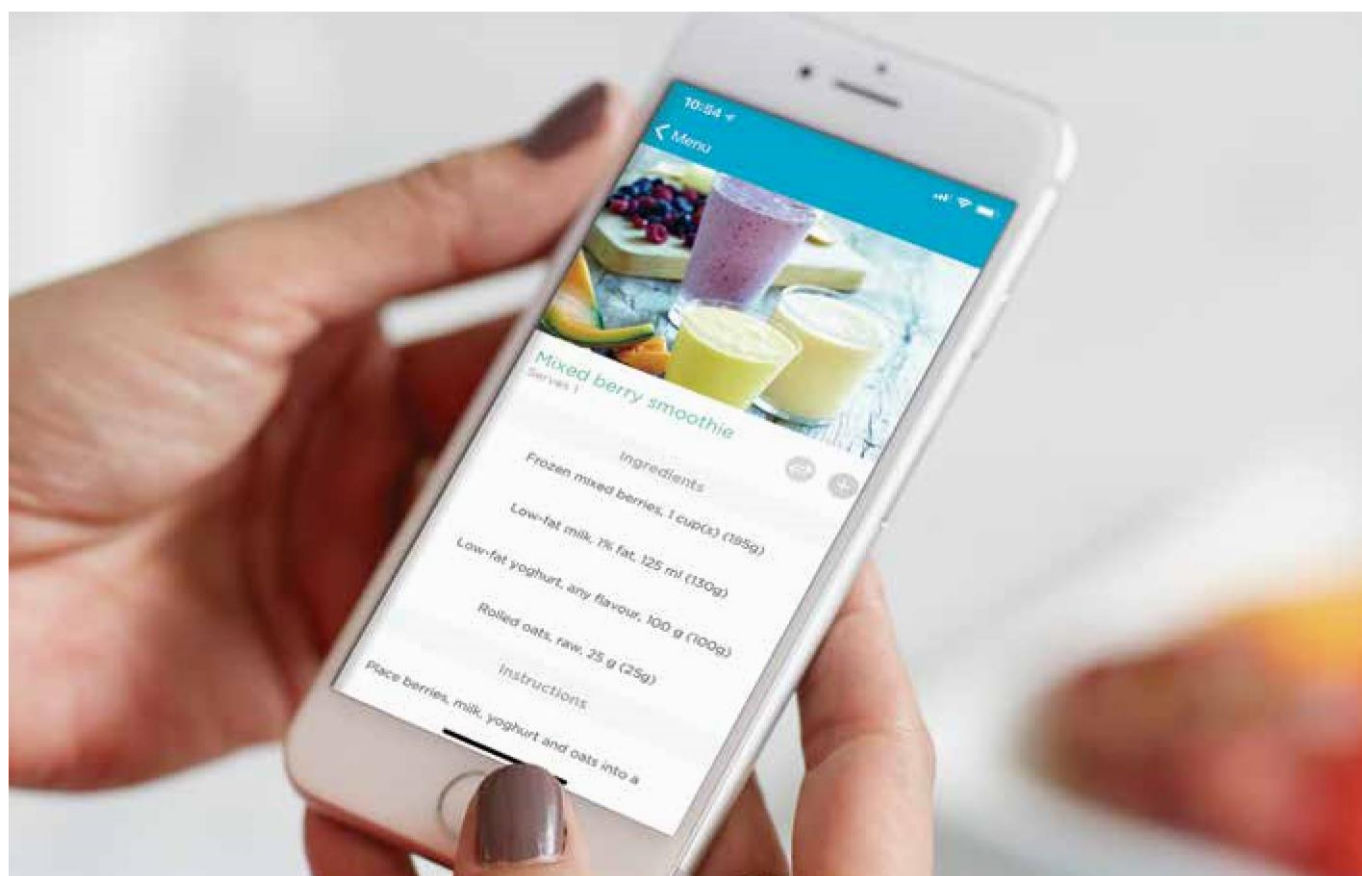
10:54

Menu

Mixed berry smoothie
Serves 1

Ingredients

Frozen mixed berries, 1 cup(s) (195g)

Low-fat milk, 1% fat, 125 ml (130g)

Low-fat yoghurt, any flavour, 100 g (100g)

Rolled oats, raw, 25 g (25g)

Instructions

Place berries, milk, yoghurt and oats into a